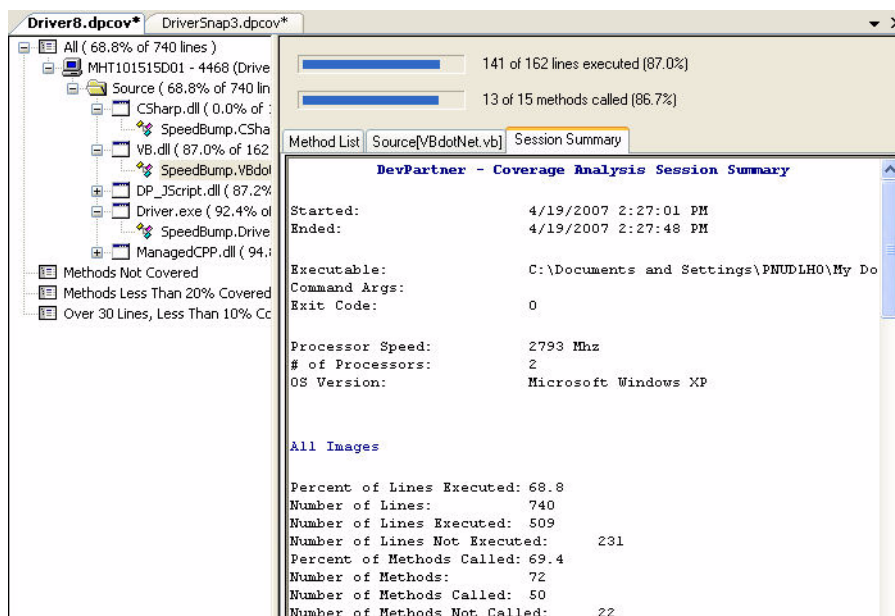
Driver8.dpcov* DriverSnap3.dpcov*

All ( 68.8% of 740 lines )
MHT101515D01 - 4468 (Drive
Source ( 68.8% of 740 lin
CSharp.dll ( 0.0% of
SpeedBump.CSha
VB.dll ( 87.0% of 162
SpeedBump.VBdo
DP_JScript.dll ( 87.2%
Driver.exe ( 92.4% o
SpeedBump.Drive
ManagedCPP.dll ( 94.
Methods Not Covered
Methods Less Than 20% Covered
Over 30 Lines, Less Than 10% Cc

141 of 162 lines executed (87.0%)

13 of 15 methods called (86.7%)

Method List | Source[VBdotNet.vb] | Session Summary

DevPartner - Coverage Analysis Session Summary

Started: 4/19/2007 2:27:01 PM
Ended: 4/19/2007 2:27:48 PM

Executable: C:\Documents and Settings\PNUDLH0\My Do
Command Args:
Exit Code: 0

Processor Speed: 2793 Mhz
# of Processors: 2
OS Version: Microsoft Windows XP

All Images

Percent of Lines Executed: 68.8
Number of Lines: 740
Number of Lines Executed: 509
Number of Lines Not Executed: 231
Percent of Methods Called: 69.4
Number of Methods: 72
Number of Methods Called: 50
Number of Methods Not Called: 22